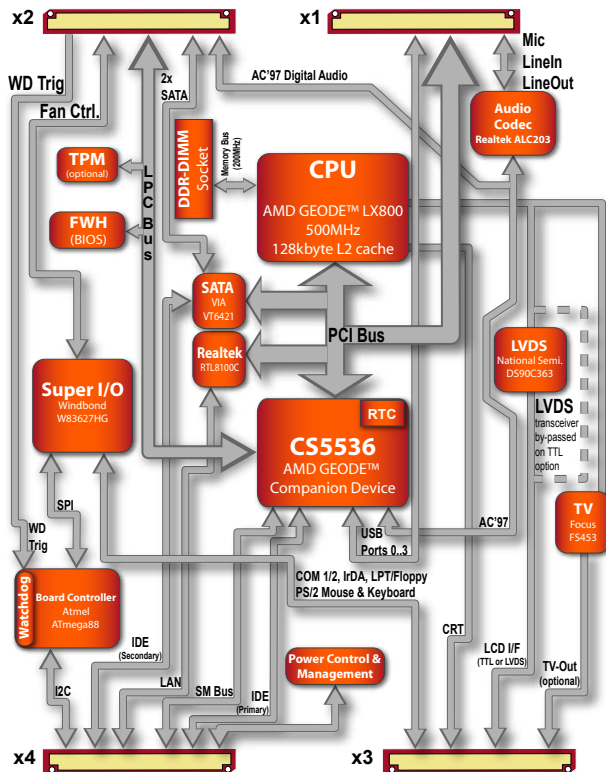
x2

x1

Mic
LineIn
LineOut

WD Trig

Fan Ctrl.

2x
SATA

AC'97 Digital Audio

Audio
Codec
Realtek ALC203

DDR-DIMM
Socket

Memory Bus
(200MHz)

TPM
(optional)

LPC
Bus

CPU
AMD GEODE™ LX800
500MHz
128kbyte L2 cache

FWH
(BIOS)

SATA
VIA
VT6421

PCI Bus

Realtek
RTL8100C

LVDS
National Semi.
DS90C363

Super I/O
Windbond
W83627HG

RTC

CS5536
AMD GEODE™
Companion Device

LVDS
transceiver
by-passed
on TTL
option

SPI

AC'97

TV
Focus
FS453

WD
Trig

USB
Ports 0..3

COM 1/2, IrDA, LPT/Floppy
PS/2 Mouse & Keyboard

Watchdog

Board Controller
Atmel
ATmega88

IDE
(Secondary)

CRT

LCD I/F
(TTL or LVDS)

Power Control &
Management

I2C

LAN

SM Bus

IDE
(Primary)

TV-Out
(optional)

x4

x3